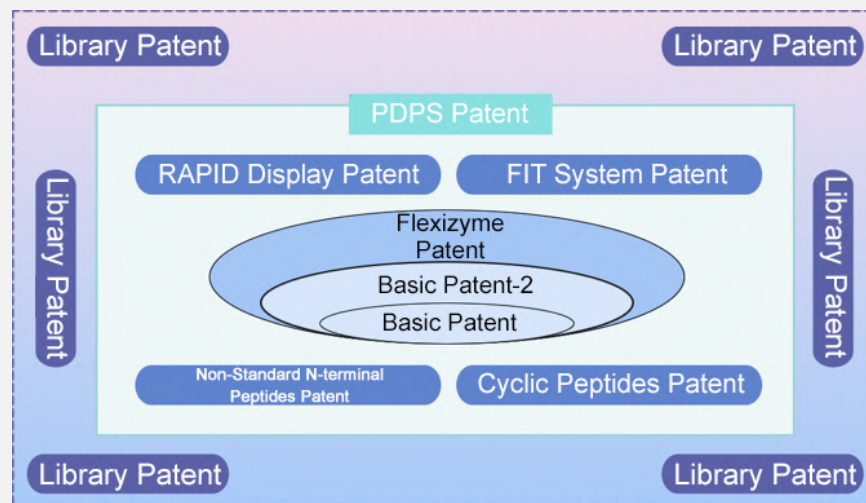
Library Patent

Library Patent

PDPS Patent

RAPID Display Patent

FIT System Patent

Library Patent

Library Patent

Flexizyme Patent

Basic Patent-2

Basic Patent

Non-Standard N-terminal Peptides Patent

Cyclic Peptides Patent

Library Patent

Library Patent